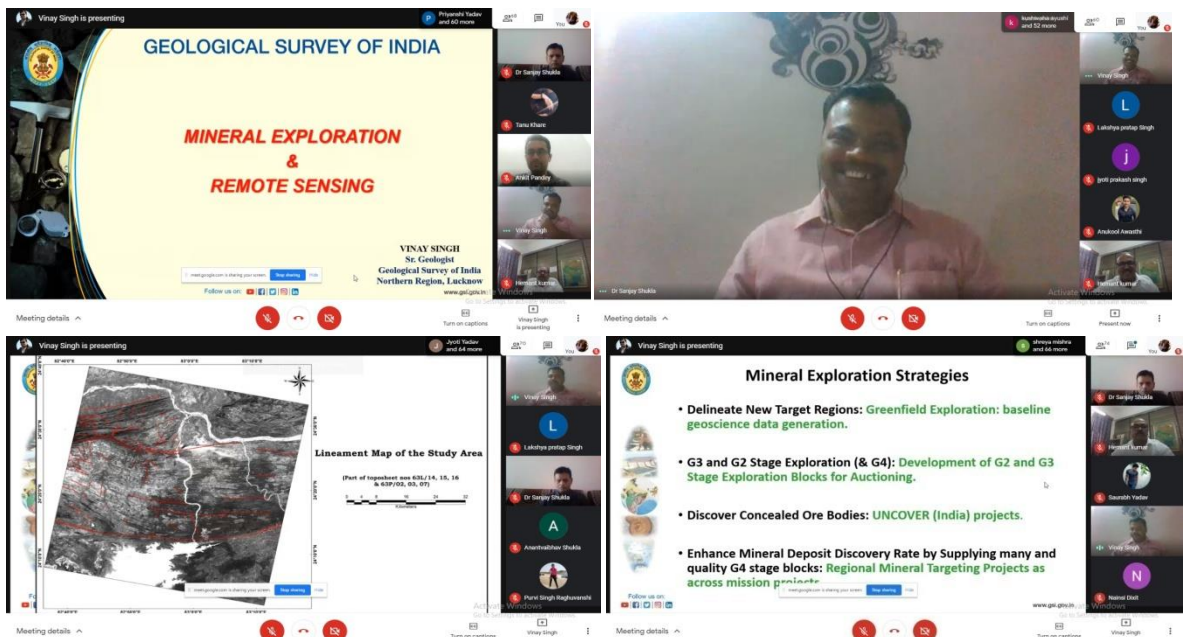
Vinay Singh is presenting

Priyanshi Yadav and 60 more

You

GEOLOGICAL SURVEY OF INDIA

MINERAL EXPLORATION
&
REMOTE SENSING

VINAY SINGH
Sr. Geologist
Geological Survey of India
Northern Region, Lucknow

meet.google.com is sharing your screen. Stop sharing Hide

Follow us on:

www.gsi.gov.in

Dr Sanjay Shukla

Tanu Khare

Ankit Pandey

Vinay Singh

Hemant Kumar

Meeting details

Turn on captions

Vinay Singh is presenting

kushwaha ayushi and 52 more

You

Vinay Singh

L

Lakshya pratap Singh

j

jyoti prakash singh

Anukool Awasthi

Hemant kumar

Dr Sanjay Shukla

Activate Windows
Go to Settings to activate Windows.

Meeting details

Turn on captions

Present now

Vinay Singh is presenting

Jyoti Yadav and 64 more

You

Lineament Map of the Study Area

(Part of toposheet nos 63L/14, 15, 16 & 63P/02, 03, 07)

0 4 8 16 24 32
Kilometers

meet.google.com is sharing your screen. Stop sharing Hide

Vinay Singh

L

Lakshya pratap Singh

Dr Sanjay Shukla

A

Anantvaibhav Shukla

Purvi Singh Raghuvanshi

Activate Windows

Meeting details

Turn on captions

Vinay Singh

Vinay Singh is presenting

shreya mishra and 66 more

You

Mineral Exploration Strategies

• Delineate New Target Regions: Greenfield Exploration: baseline geoscience data generation.

• G3 and G2 Stage Exploration (& G4): Development of G2 and G3 Stage Exploration Blocks for Auctioning.

• Discover Concealed Ore Bodies: UNCOVER (India) projects.

• Enhance Mineral Deposit Discovery Rate by Supplying many and quality G4 stage blocks: Regional Mineral Targeting Projects as across mission p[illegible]

meet.google.com is sharing your screen. Stop sharing Hide

Follow us on:

www.gsi.gov.in

Dr Sanjay Shukla

Hemant kumar

Saurabh Yadav

Vinay Singh

N

Nainal Dixit

Activate Windows
Go to Settings to activate Windows.

Meeting details

Turn on captions

Vinay Singh